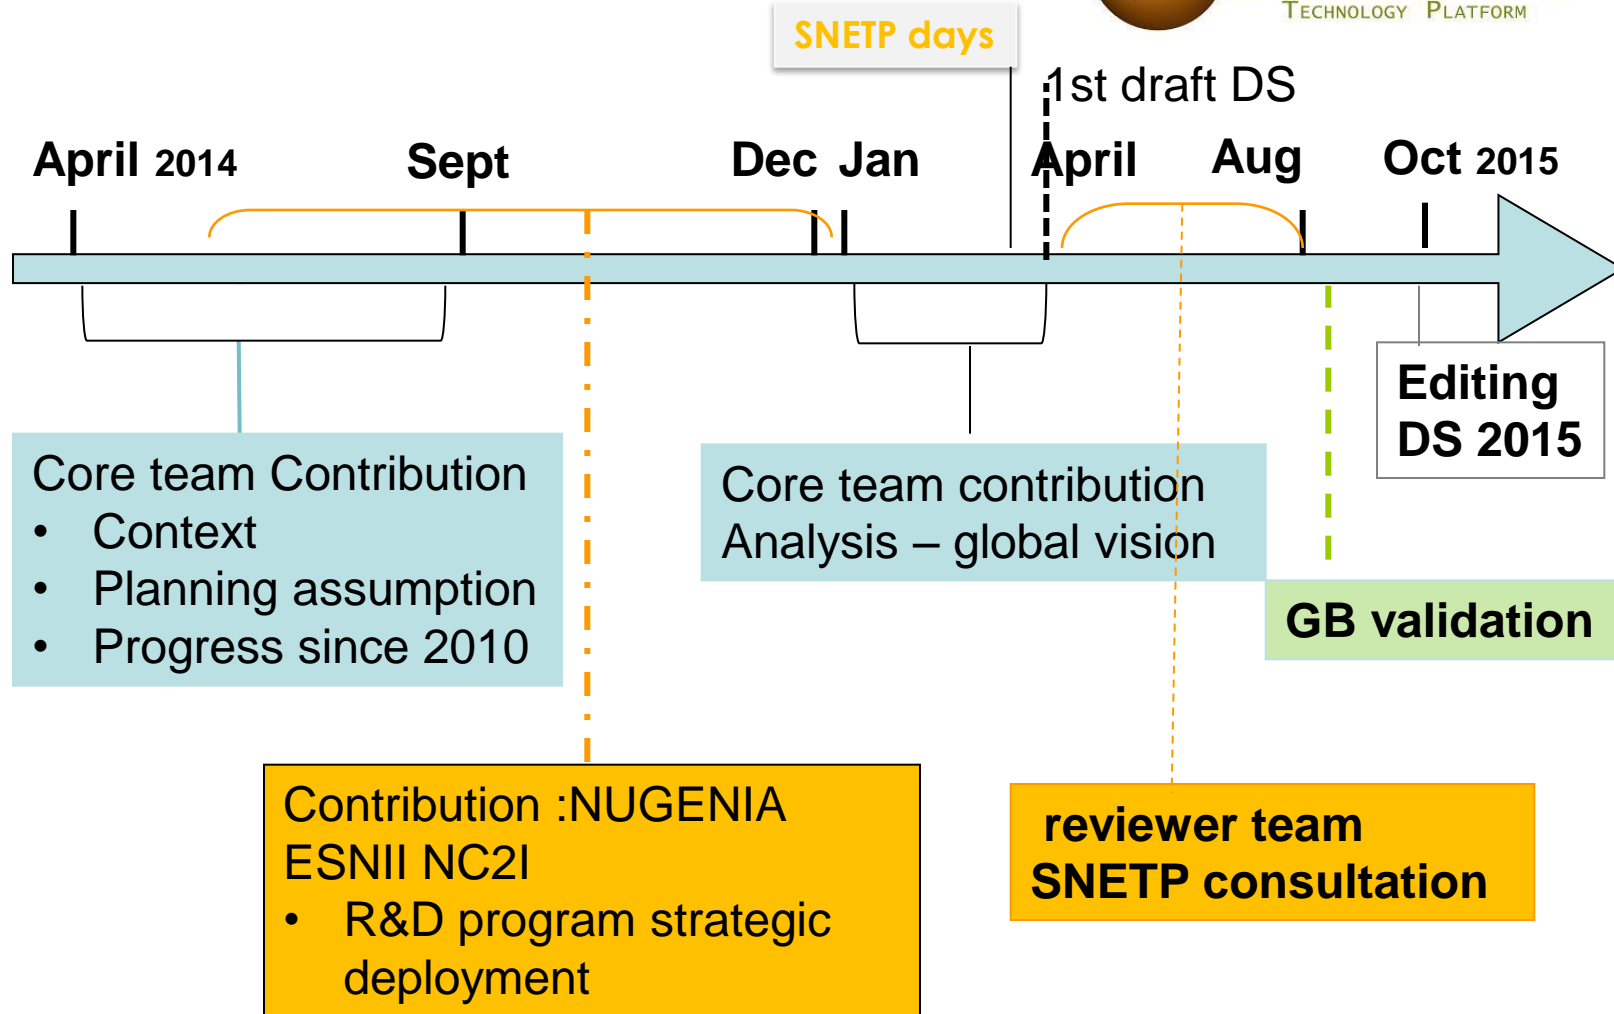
TECHNOLOGY PLATFORM

SNETP days

1st draft DS

April 2014 Sept Dec Jan April Aug Oct 2015

Editing DS 2015

Core team Contribution
• Context
• Planning assumption
• Progress since 2010

Core team contribution
Analysis – global vision

GB validation

Contribution :NUGENIA ESNII NC2I
• R&D program strategic deployment

reviewer team
SNETP consultation